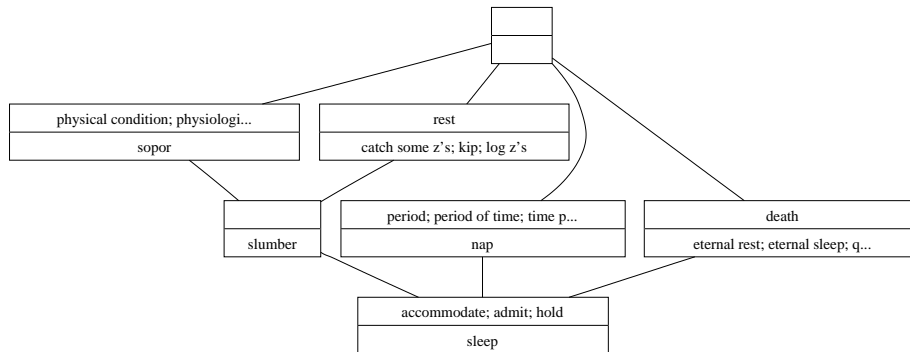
physical condition; physiologi...

sopor

rest

catch some z's; kip; log z's

slumber

period; period of time; time p...

nap

death

eternal rest; eternal sleep; q...

accommodate; admit; hold

sleep